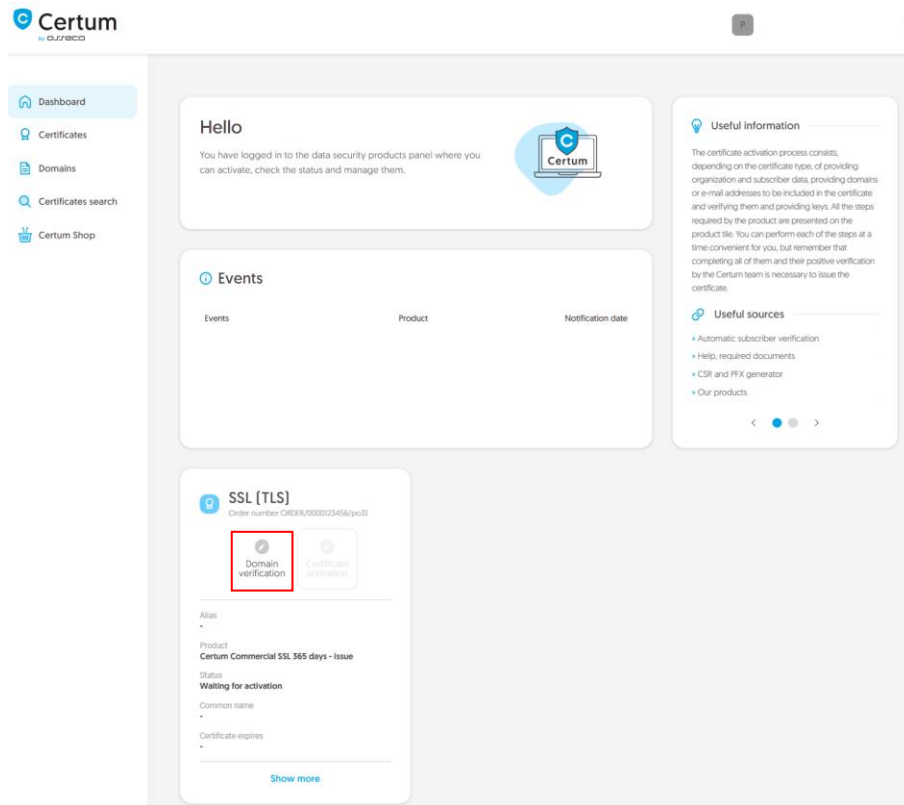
Certum
by asseco

P

Dashboard
Certificates
Domains
Certificates search
Certum Shop

Hello

You have logged in to the data security products panel where you can activate, check the status and manage them.

Certum

Useful information

The certificate activation process consists, depending on the certificate type, of providing organization and subscriber data, providing domains or e-mail addresses to be included in the certificate and verifying them and providing keys. All the steps required by the product are presented on the product tile. You can perform each of the steps at a time convenient for you, but remember that completing all of them and their positive verification by the Certum team is necessary to issue the certificate.

Useful sources

Automatic subscriber verification
Help, required documents
CSR and PFX generator
Our products

Events

| Events | Product | Notification date |
|---|---|---|

SSL [TLS]
Order number ORDER/0000123456/po31

Domain verification
Certificate activation

Alias
-

Product
Certum Commercial SSL 365 days - issue

Status
Waiting for activation

Common name
-

Certificate expires
-

Show more